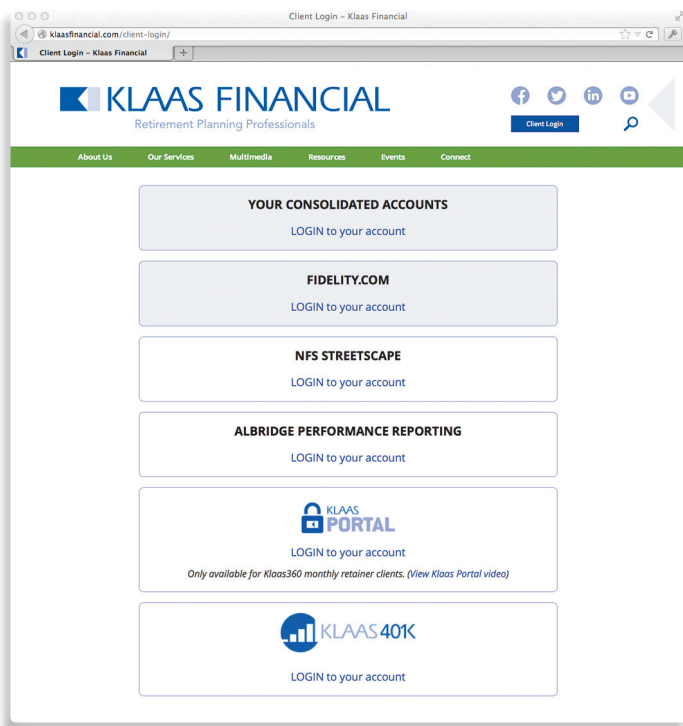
Client Login – Klaas Financial

klaasfinancial.com/client-login/

Client Login – Klaas Financial

+

KLAAS FINANCIAL
Retirement Planning Professionals

Client Login

About Us Our Services Multimedia Resources Events Connect

YOUR CONSOLIDATED ACCOUNTS
LOGIN to your account

FIDELITY.COM
LOGIN to your account

NFS STREETSCAPE
LOGIN to your account

ALBRIDGE PERFORMANCE REPORTING
LOGIN to your account

KLAAS
PORTAL
LOGIN to your account
Only available for Klaas360 monthly retainer clients. (View Klaas Portal video)

KLAAS 401K
LOGIN to your account